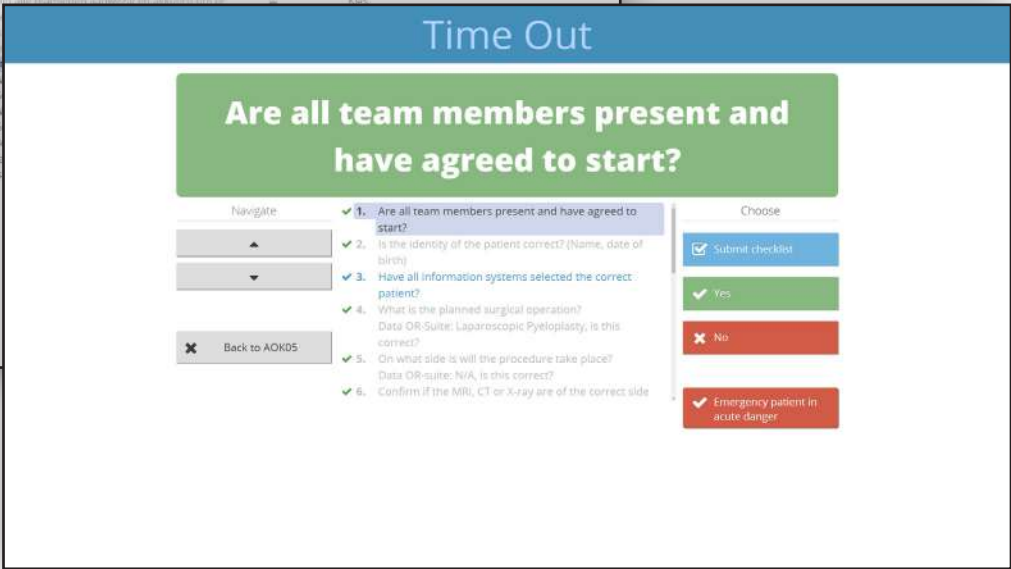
Time Out

Are all team members present and have agreed to start?

Navigate

Back to AOK05

1. Are all team members present and have agreed to start?
2. Is the identity of the patient correct? (Name, date of birth)
3. Have all information systems selected the correct patient?
4. What is the planned surgical operation? Data OR-Suite: Laparoscopic Pyeloplasty, is this correct?
5. On what side is will the procedure take place? Data OR-suite: N/A, is this correct?
6. Confirm if the MRI, CT or X-ray are of the correct side

Choose

Submit checklist

Yes

No

Emergency patient in acute danger